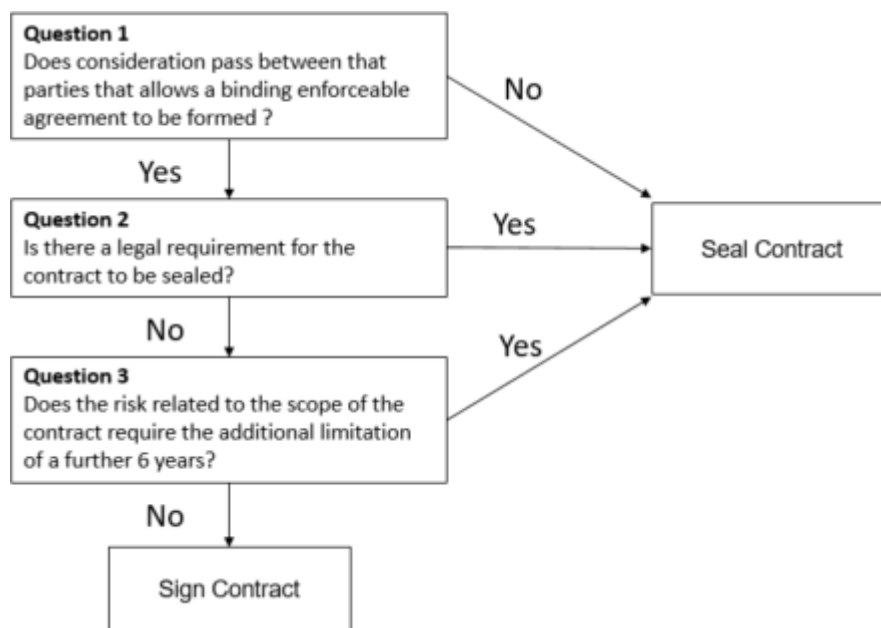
Question 1
Does consideration pass between that parties that allows a binding enforceable agreement to be formed ?

No

Yes

Question 2
Is there a legal requirement for the contract to be sealed?

Yes

Seal Contract

No

Yes

Question 3
Does the risk related to the scope of the contract require the additional limitation of a further 6 years?

No

Sign Contract